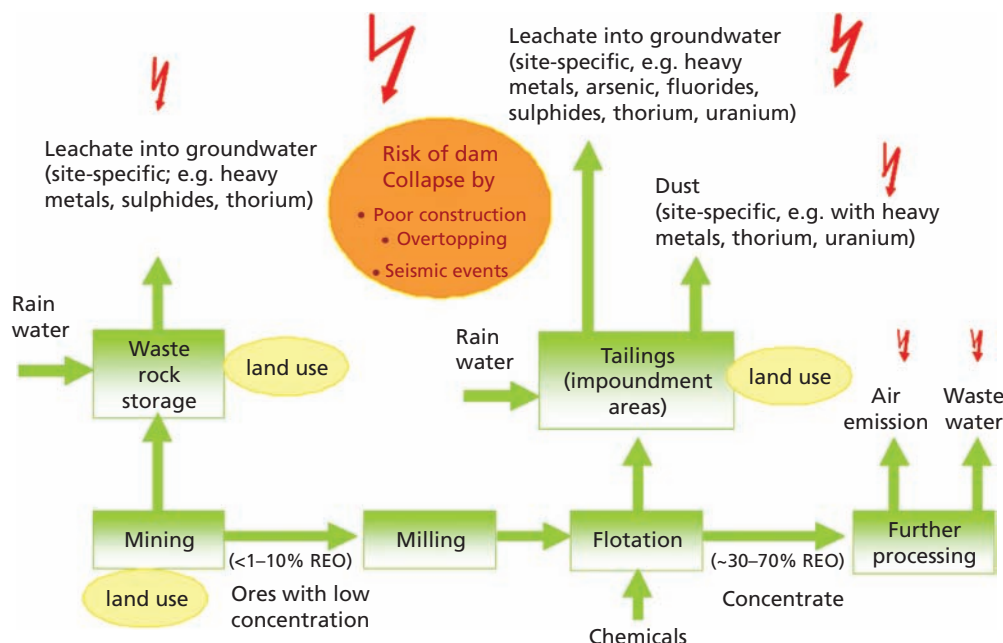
Leachate into groundwater (site-specific, e.g. heavy metals, arsenic, fluorides, sulphides, thorium, uranium)

Leachate into groundwater (site-specific; e.g. heavy metals, sulphides, thorium)

Risk of dam Collapse by
• Poor construction
• Overtopping
• Seismic events

Dust (site-specific, e.g. with heavy metals, thorium, uranium)

Rain water

Waste rock storage

land use

Rain water

Tailings (impoundment areas)

land use

Air emission

Waste water

Mining

(<1–10% REO)

Milling

Flotation

(~30–70% REO)

Further processing

land use

Ores with low concentration

Concentrate

Chemicals